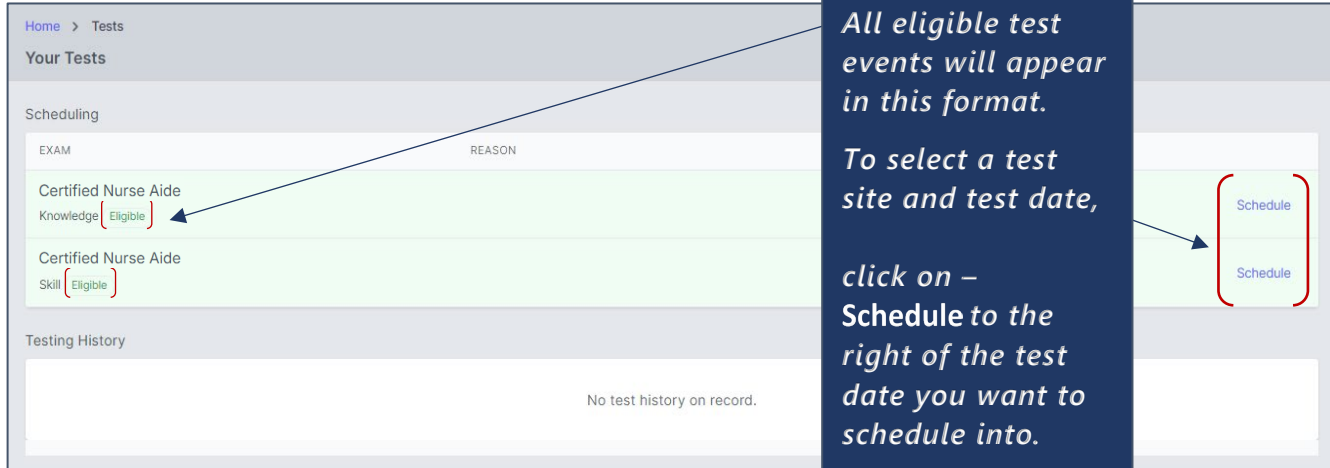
Home > Tests

Your Tests

Scheduling

| EXAM | REASON | |
|---|---|---|
| Certified Nurse Aide Knowledge Eligible | | Schedule |
| Certified Nurse Aide Skill Eligible | | Schedule |

Testing History

No test history on record.

All eligible test events will appear in this format.

To select a test site and test date,

click on – Schedule to the right of the test date you want to schedule into.